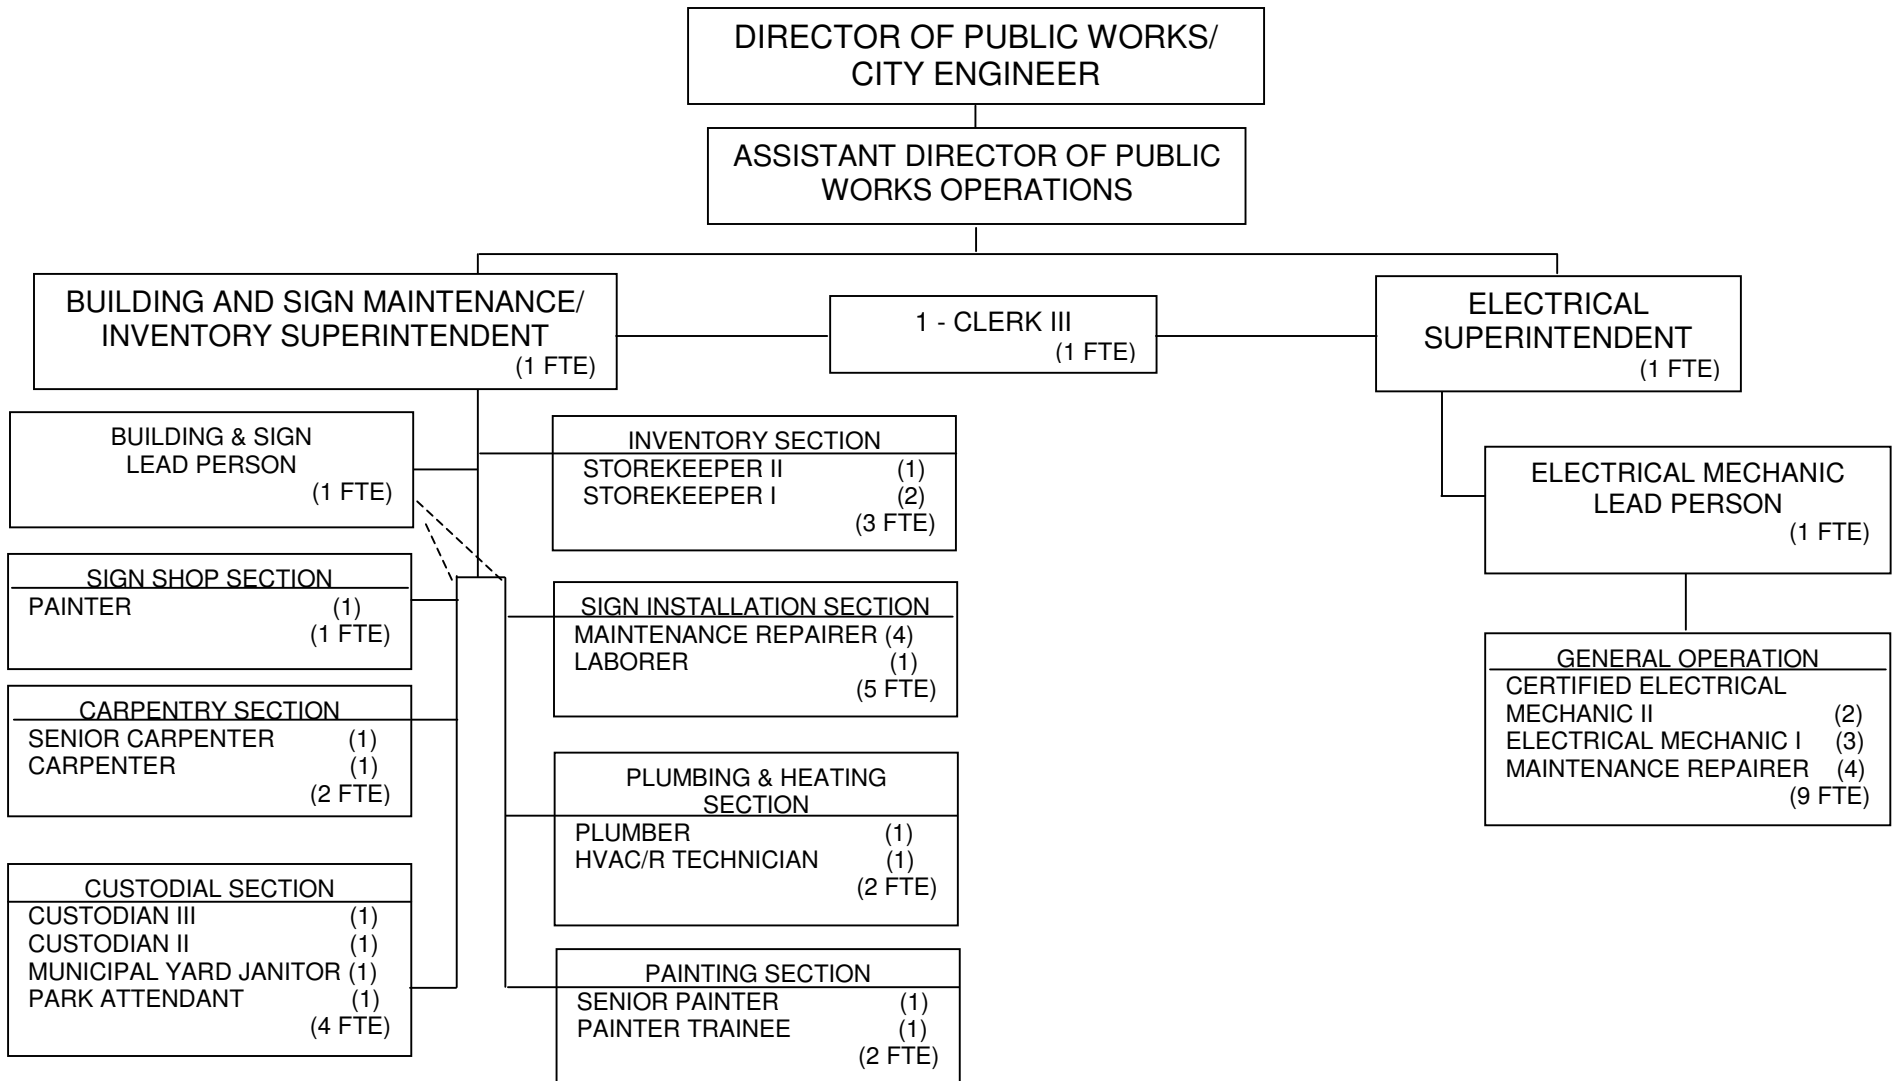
DIRECTOR OF PUBLIC WORKS/ CITY ENGINEER

ASSISTANT DIRECTOR OF PUBLIC WORKS OPERATIONS

BUILDING AND SIGN MAINTENANCE/ INVENTORY SUPERINTENDENT (1 FTE)

1 - CLERK III (1 FTE)

ELECTRICAL SUPERINTENDENT (1 FTE)

BUILDING & SIGN LEAD PERSON (1 FTE)

INVENTORY SECTION
STOREKEEPER II (1)
STOREKEEPER I (2)
(3 FTE)

ELECTRICAL MECHANIC LEAD PERSON (1 FTE)

SIGN SHOP SECTION
PAINTER (1)
(1 FTE)

SIGN INSTALLATION SECTION
MAINTENANCE REPAIRER (4)
LABORER (1)
(5 FTE)

GENERAL OPERATION
CERTIFIED ELECTRICAL MECHANIC II (2)
ELECTRICAL MECHANIC I (3)
MAINTENANCE REPAIRER (4)
(9 FTE)

CARPENTRY SECTION
SENIOR CARPENTER (1)
CARPENTER (1)
(2 FTE)

PLUMBING & HEATING SECTION
PLUMBER (1)
HVAC/R TECHNICIAN (1)
(2 FTE)

CUSTODIAL SECTION
CUSTODIAN III (1)
CUSTODIAN II (1)
MUNICIPAL YARD JANITOR (1)
PARK ATTENDANT (1)
(4 FTE)

PAINTING SECTION
SENIOR PAINTER (1)
PAINTER TRAINEE (1)
(2 FTE)